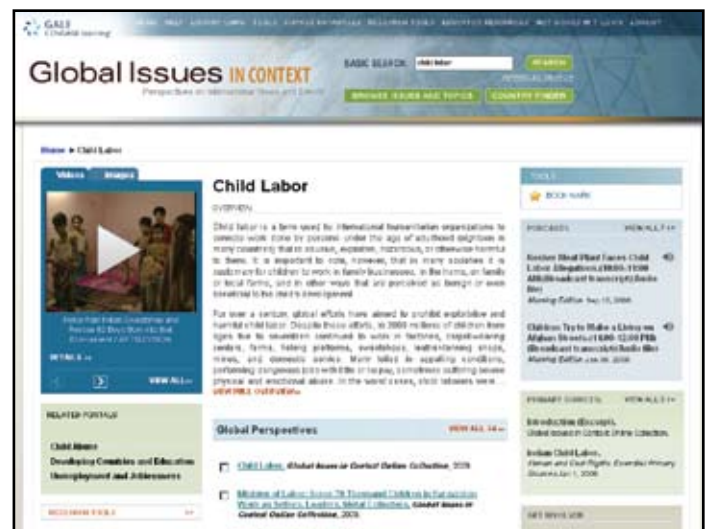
GALE CENGAGE Learning

Global Issues IN CONTEXT

Perspectives on International Issues and Events

BASIC SEARCH: child labor SEARCH

BROWSE ISSUES AND TOPICS COUNTRY FINDER

Home > Child Labor

Videos Images

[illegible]

DETAILS >>

VIEW ALL >>

RELATED PORTALS

Child Abuse

Developing Countries and Education

Unemployment and Joblessness

Child Labor

OVERVIEW

Child labor is a term used by international humanitarian organizations to describe work done by persons under the age of adulthood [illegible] in many countries that is abusive, exploitative, hazardous, or otherwise harmful to them. It is important to note, however, that in many societies it is customary for children to work in family businesses, in the home, on family or local farms, and in other ways that are perceived as benign or even beneficial to the child's development.

For over a century, global efforts have aimed to prohibit exploitative and harmful child labor. Despite these efforts, in 2008 millions of children from ages five to seventeen continued to work in factories, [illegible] centers, farms, fishing platforms, sweatshops, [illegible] shops, mines, and domestic service. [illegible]

VIEW FULL OVERVIEW >>

Global Perspectives VIEW ALL >>

Child Labor. Global Issues in Context Online Collection. 2009.

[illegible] Global Issues in Context Online Collection. 2009.

TOOLS

BOOKMARK

PODCASTS VIEW ALL >>

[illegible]

Morning Edition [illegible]

Children Try to Make a Living on Afghan Streets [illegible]

Morning Edition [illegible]

PRIMARY SOURCES VIEW ALL >>

Introduction (Excerpt). Global Issues in Context Online Collection.

Indian Child Labor. Human and Civil Rights: Essential Primary Sources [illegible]